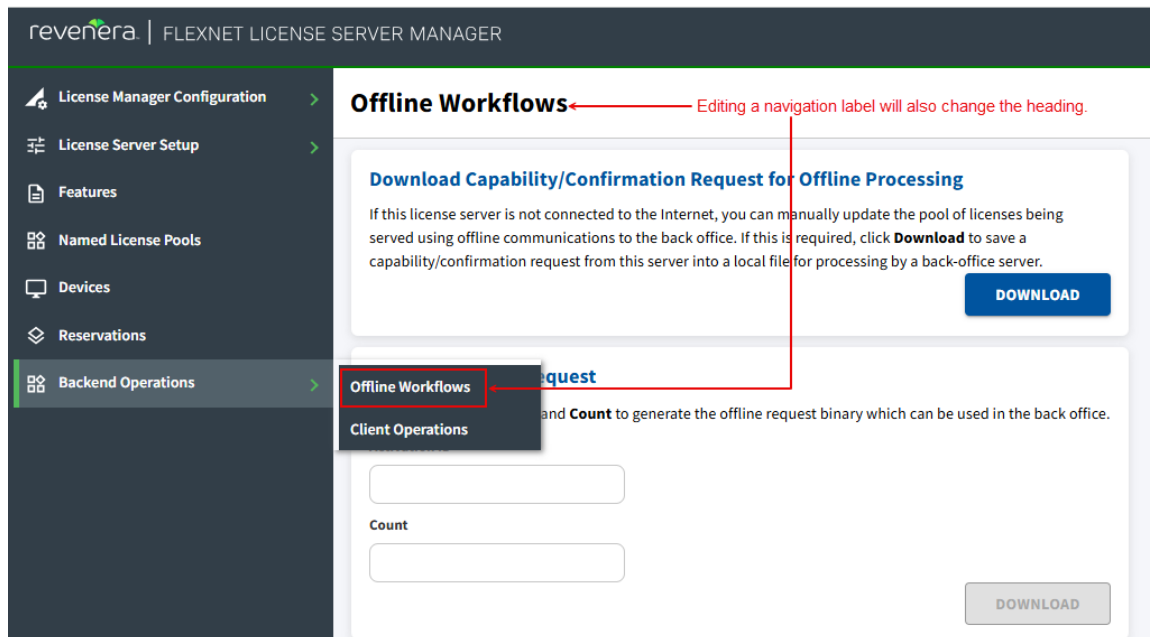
revenera | FLEXNET LICENSE SERVER MANAGER

License Manager Configuration

License Server Setup

Features

Named License Pools

Devices

Reservations

Backend Operations

Offline Workflows

Editing a navigation label will also change the heading.

Download Capability/Confirmation Request for Offline Processing

If this license server is not connected to the Internet, you can manually update the pool of licenses being served using offline communications to the back office. If this is required, click **Download** to save a capability/confirmation request from this server into a local file for processing by a back-office server.

DOWNLOAD

Offline Workflows

Client Operations

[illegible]quest

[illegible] and **Count** to generate the offline request binary which can be used in the back office.

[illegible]

Count

DOWNLOAD